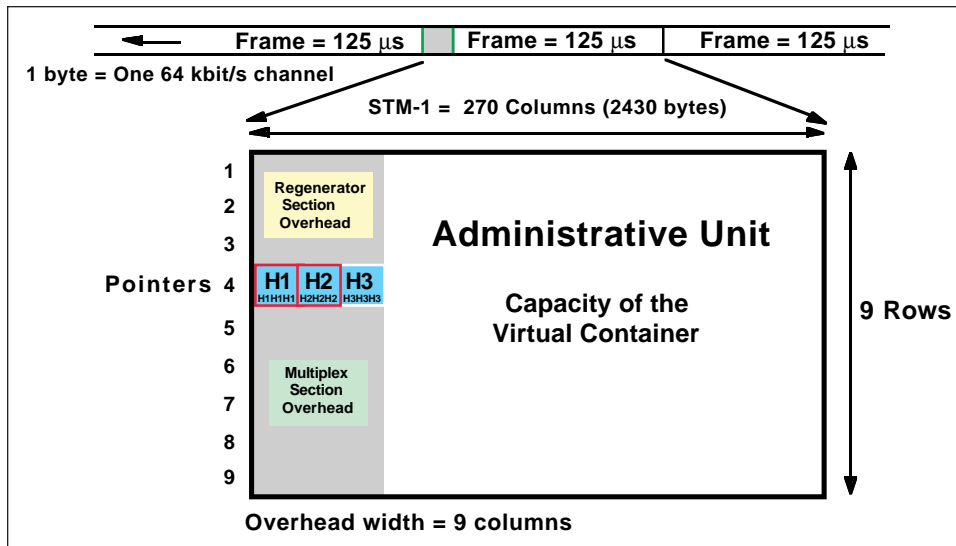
Frame = 125 μs Frame = 125 μs Frame = 125 μs

1 byte = One 64 kbit/s channel

STM-1 = 270 Columns (2430 bytes)

1
2
3
Pointers 4
5
6
7
8
9

Regenerator Section Overhead

H1 H1H1H1 H2 H2H2H2 H3 H3H3H3

Multiplex Section Overhead

Administrative Unit

Capacity of the Virtual Container

9 Rows

Overhead width = 9 columns